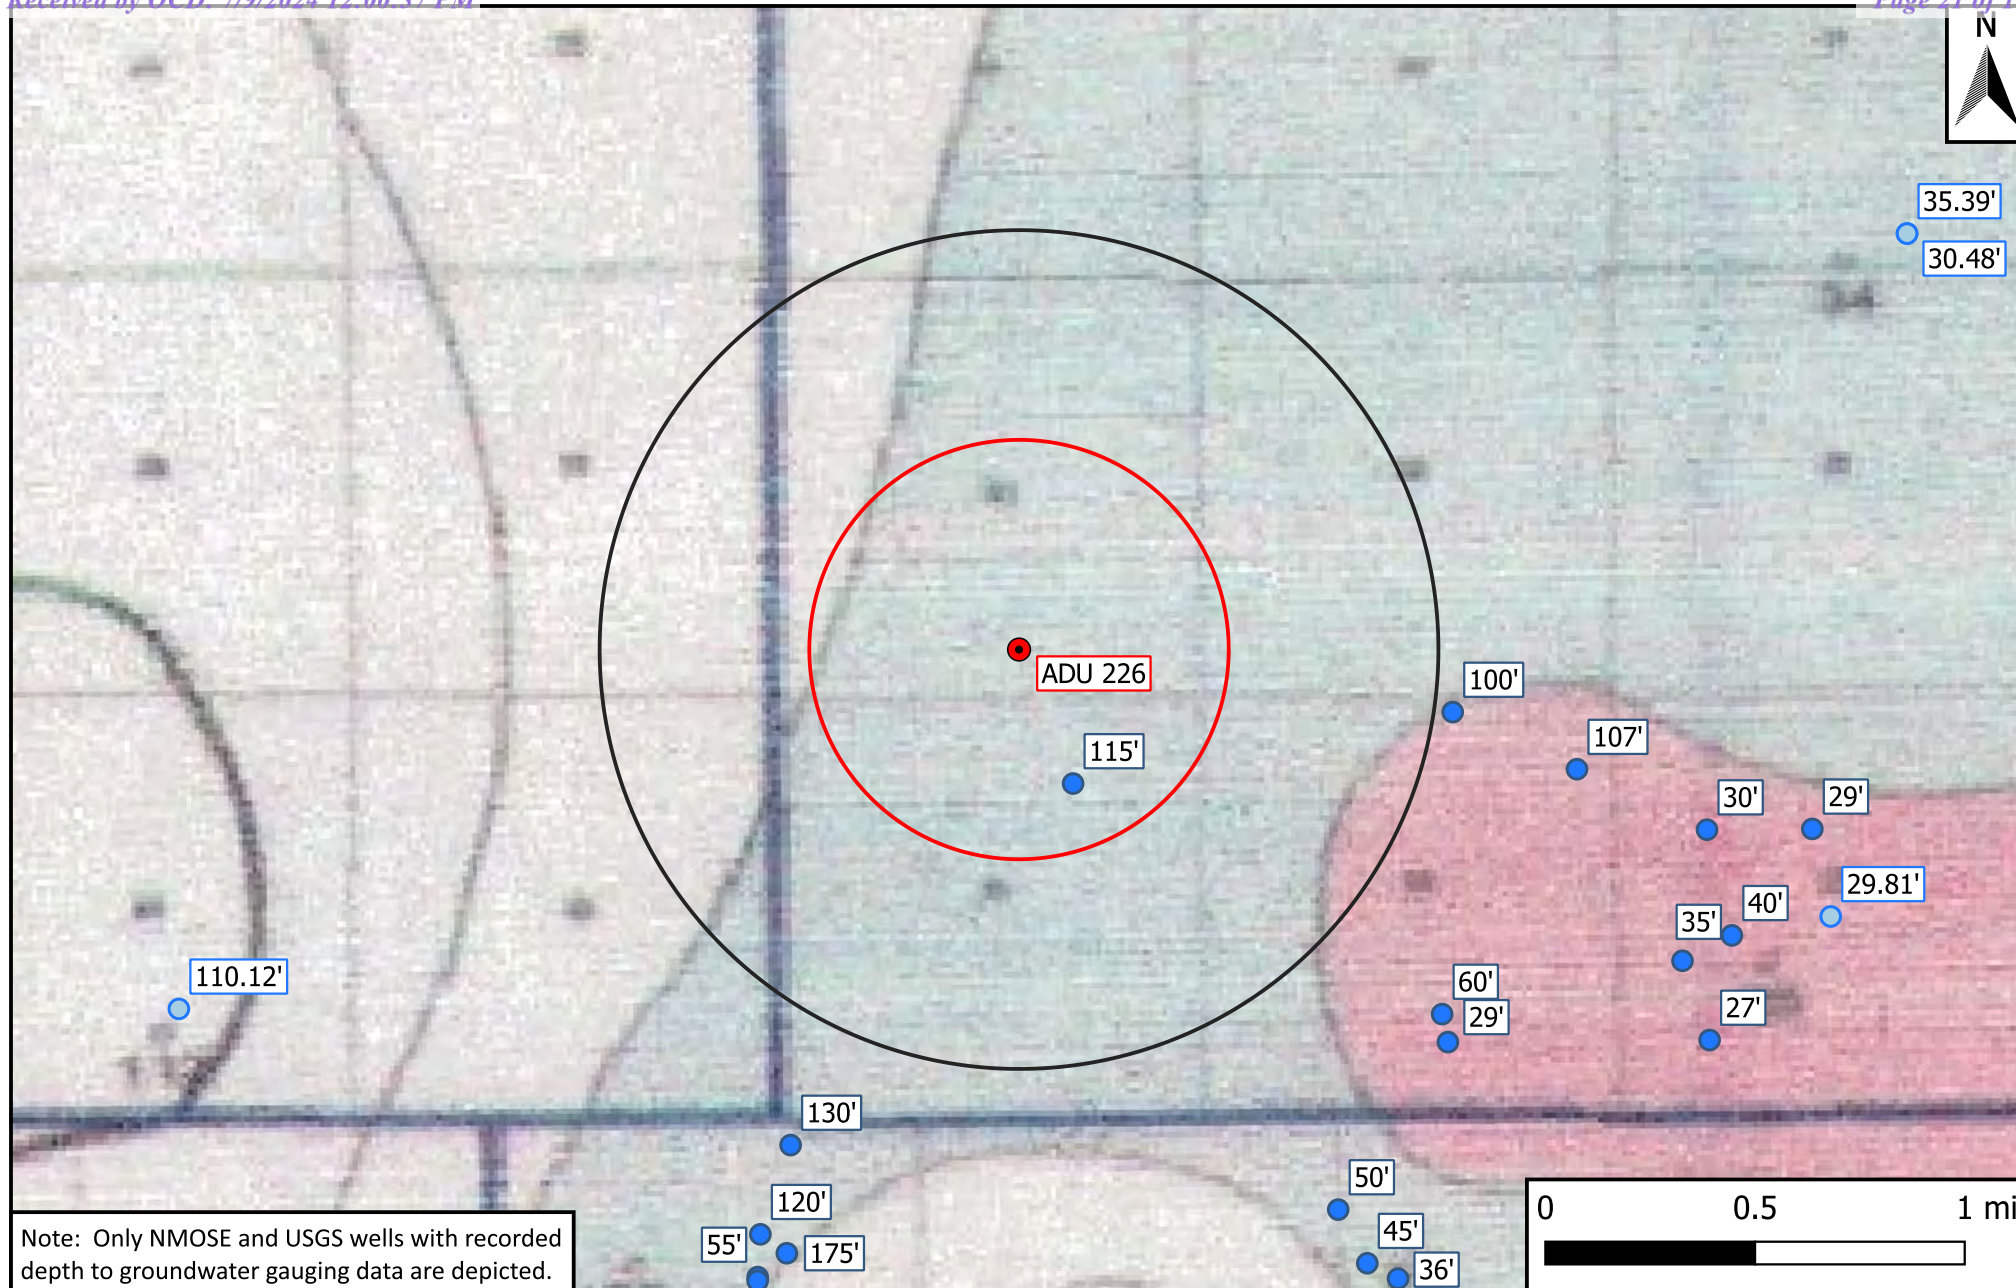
Received by OCD: 7/9/2024 12:00:57 PM

Page 21 of

N

35.39'

30.48'

ADU 226

100'

115'

107'

30'

29'

29.81'

40'

35'

110.12'

60'

29'

27'

130'

120'

55'

175'

50'

45'

36'

0 0.5 1 mi

Note: Only NMOSE and USGS wells with recorded depth to groundwater gauging data are depicted.